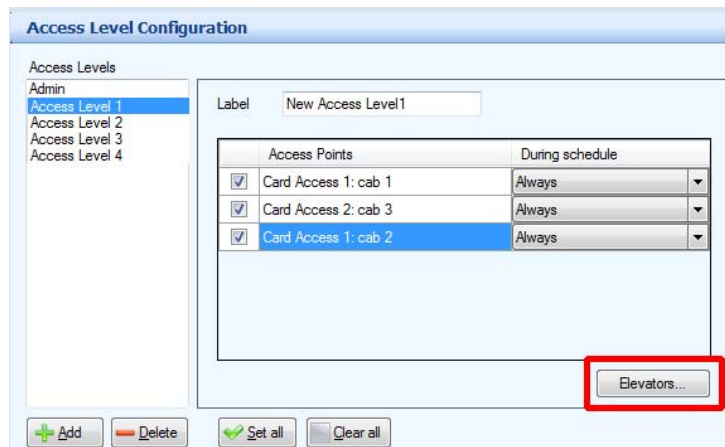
Access Level Configuration

Access Levels
Admin
Access Level 1
Access Level 2
Access Level 3
Access Level 4

Label New Access Level1

| | Access Points | During schedule |
|---|---|---|
| ☑ | Card Access 1: cab 1 | Always |
| ☑ | Card Access 2: cab 3 | Always |
| ☑ | Card Access 1: cab 2 | Always |

Elevators...

Add Delete Set all Clear all